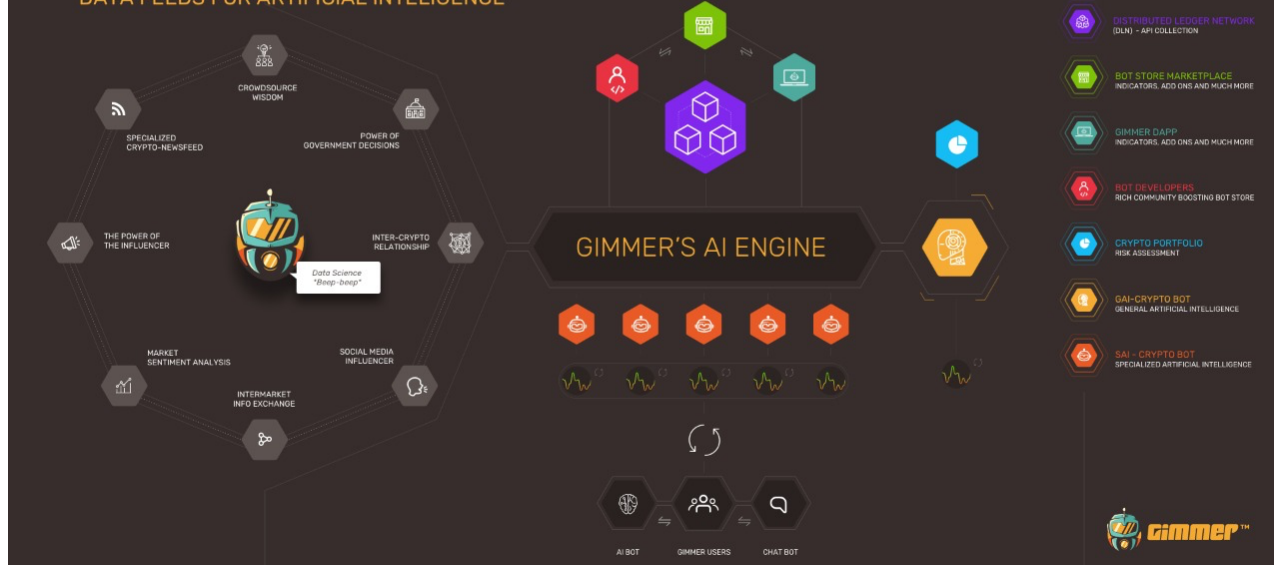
DATA FEEDS FOR ARTIFICIAL INTELLIGENCE

CROWDSOURCE WISDOM

SPECIALIZED CRYPTO-NEWSFEED

POWER OF GOVERNMENT DECISIONS

THE POWER OF THE INFLUENCER

INTER-CRYPTO RELATIONSHIP

Data Science "Beep-beep"

MARKET SENTIMENT ANALYSIS

SOCIAL MEDIA INFLUENCER

INTERMARKET INFO EXCHANGE

GIMMER'S AI ENGINE

AI BOT

GIMMER USERS

CHAT BOT

DISTRIBUTED LEDGER NETWORK (DLN) - API COLLECTION

BOT STORE MARKETPLACE
INDICATORS, ADD ONS AND MUCH MORE

GIMMER DAPP
INDICATORS, ADD ONS AND MUCH MORE

BOT DEVELOPERS
RICH COMMUNITY BOOSTING BOT STORE

CRYPTO PORTFOLIO
RISK ASSESSMENT

GAI-CRYPTO BOT
GENERAL ARTIFICIAL INTELLIGENCE

SAI - CRYPTO BOT
SPECIALIZED ARTIFICIAL INTELLIGENCE

Gimmer™